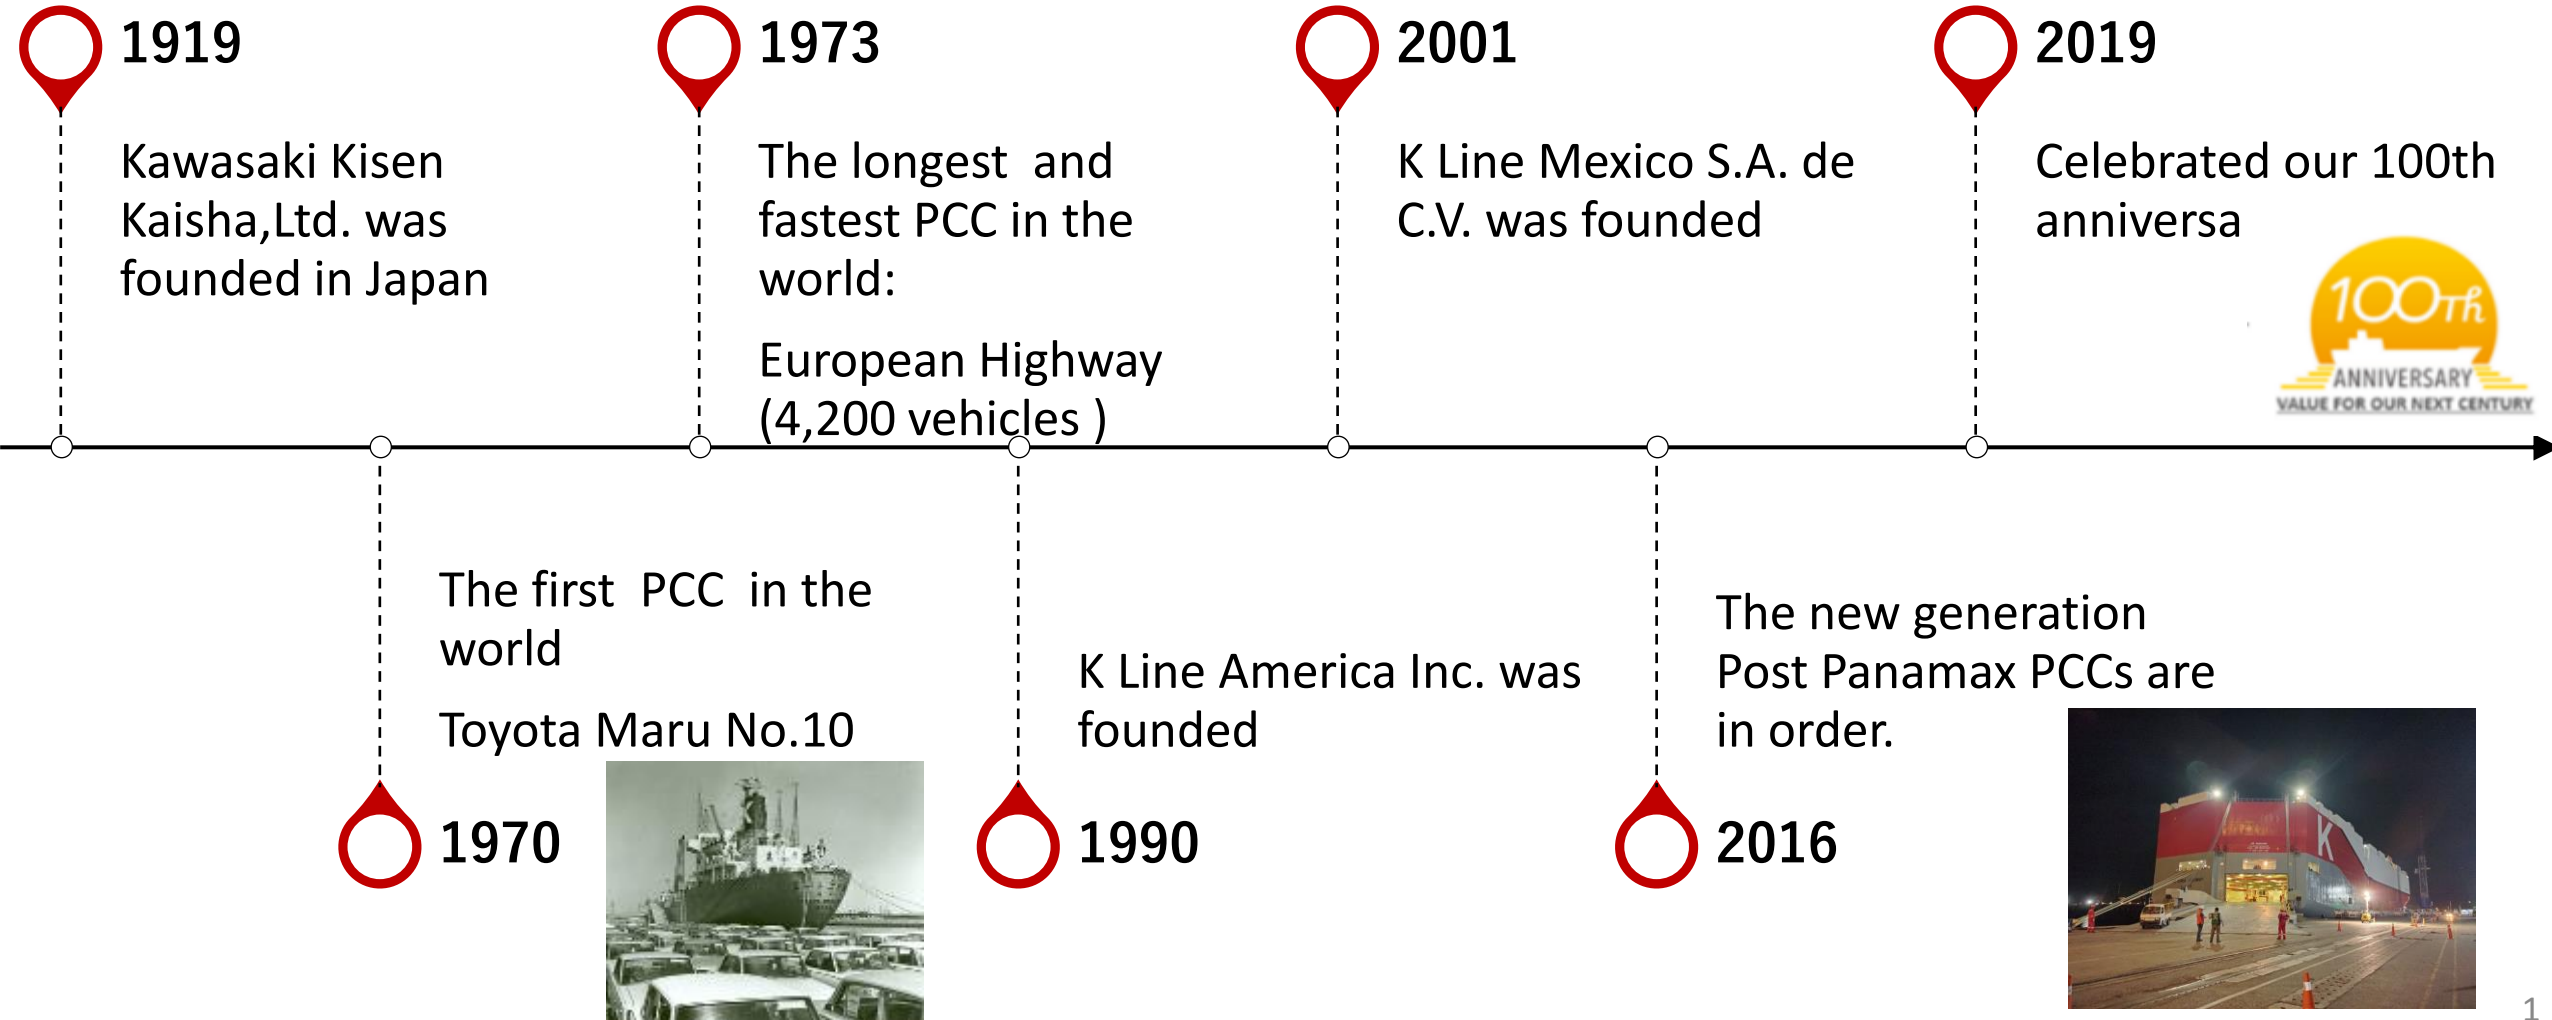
1919

Kawasaki Kisen Kaisha,Ltd. was founded in Japan

1973

The longest and fastest PCC in the world:

European Highway (4,200 vehicles )

2001

K Line Mexico S.A. de C.V. was founded

2019

Celebrated our 100th anniversa

100th ANNIVERSARY VALUE FOR OUR NEXT CENTURY

The first PCC in the world

Toyota Maru No.10

1970

K Line America Inc. was founded

1990

The new generation Post Panamax PCCs are in order.

2016

1